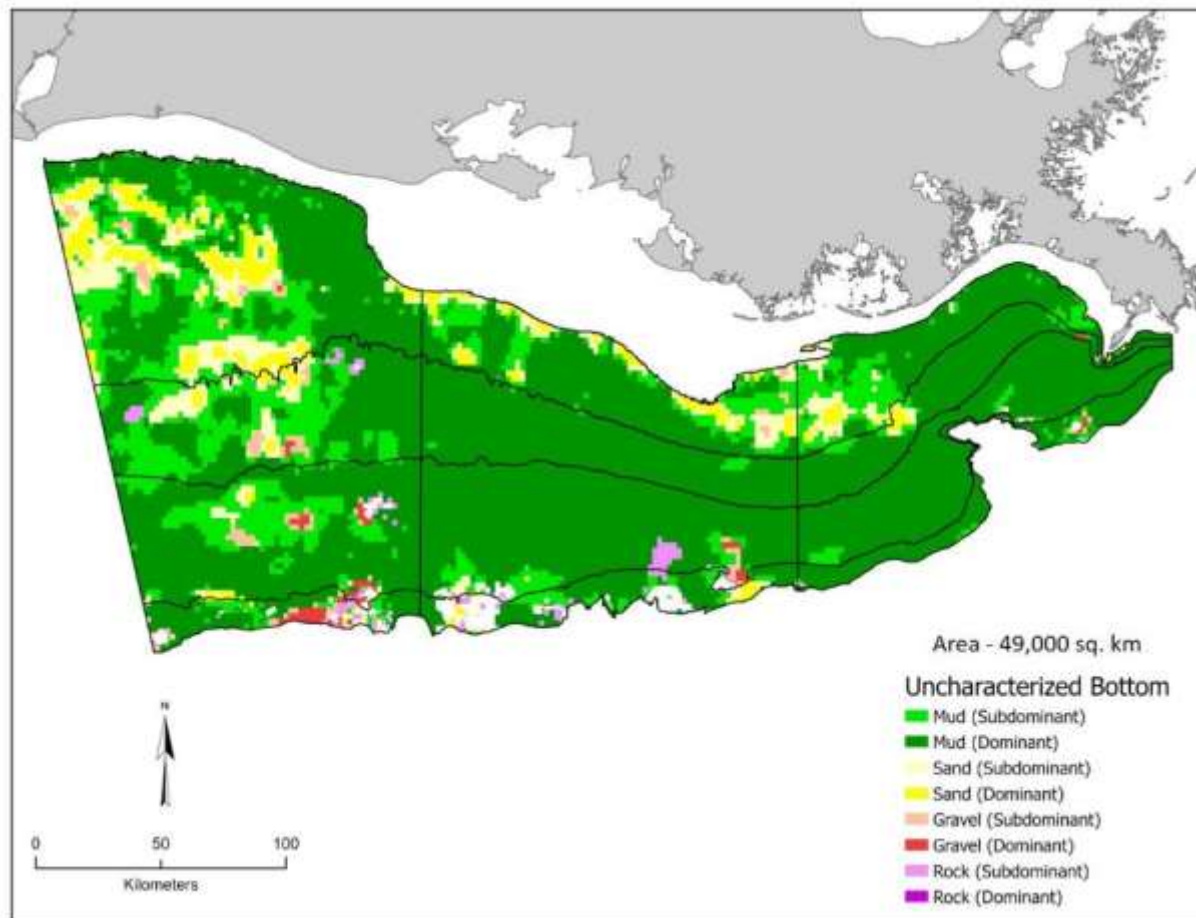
Area - 49,000 sq. km

Uncharacterized Bottom

Mud (Subdominant)
Mud (Dominant)
Sand (Subdominant)
Sand (Dominant)
Gravel (Subdominant)
Gravel (Dominant)
Rock (Subdominant)
Rock (Dominant)

N

0 50 100
Kilometers